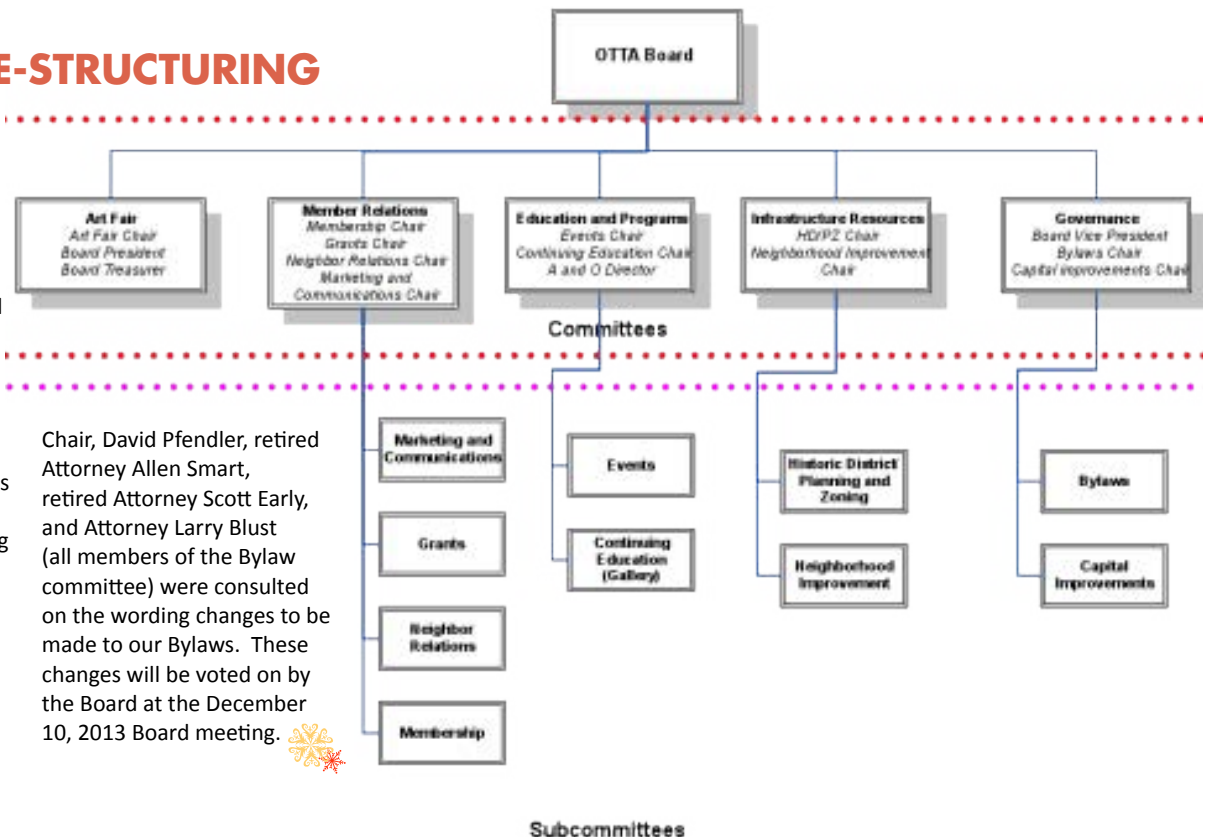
E-STRUCTURING

OTTA Board

Art Fair
Art Fair Chair
Board President
Board Treasurer

Member Relations
Membership Chair
Grants Chair
Neighbor Relations Chair
Marketing and Communications Chair

Education and Programs
Events Chair
Continuing Education Chair
A and O Director

Infrastructure Resources
HD/PZ Chair
Neighborhood Improvement Chair

Governance
Board Vice President
Bylaws Chair
Capital improvements Chair

Committees

Chair, David Pfendler, retired Attorney Allen Smart, retired Attorney Scott Early, and Attorney Larry Blust (all members of the Bylaw committee) were consulted on the wording changes to be made to our Bylaws. These changes will be voted on by the Board at the December 10, 2013 Board meeting.

Marketing and Communications

Grants

Neighbor Relations

Membership

Events

Continuing Education (Gallery)

Historic District Planning and Zoning

Neighborhood Improvement

Bylaws

Capital Improvements

Subcommittees